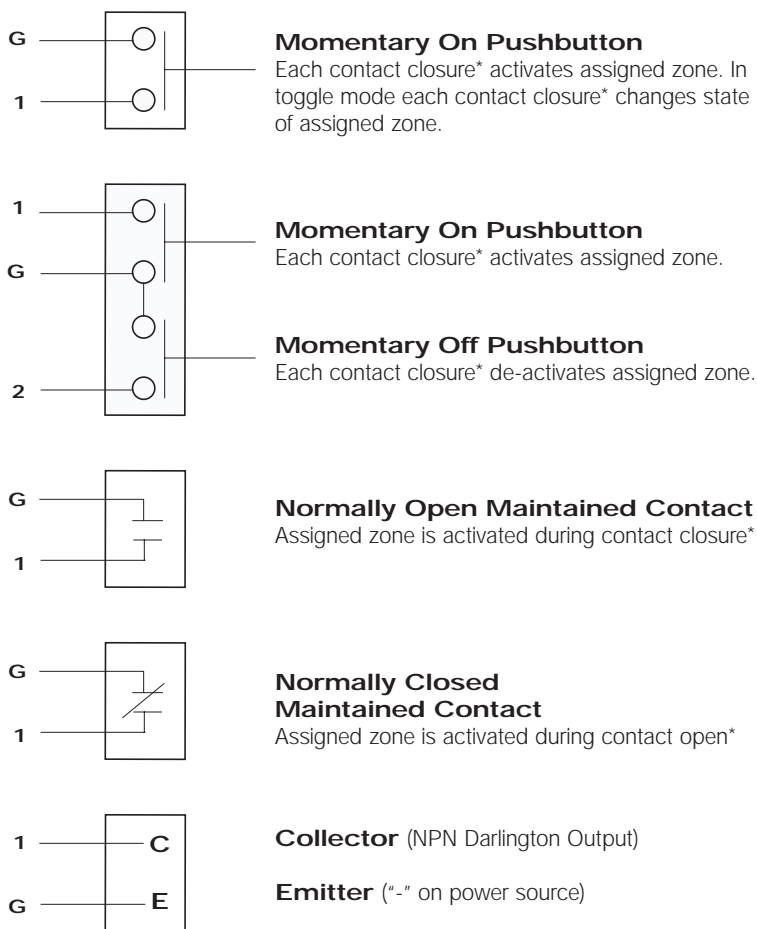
G

1

**Momentary On Pushbutton**
Each contact closure* activates assigned zone. In toggle mode each contact closure* changes state of assigned zone.

1

G

**Momentary On Pushbutton**
Each contact closure* activates assigned zone.

**Momentary Off Pushbutton**
Each contact closure* de-activates assigned zone.

2

G

1

**Normally Open Maintained Contact**
Assigned zone is activated during contact closure*

G

1

**Normally Closed Maintained Contact**
Assigned zone is activated during contact open*

1

G

C

E

**Collector** (NPN Darlington Output)

**Emitter** ("-" on power source)